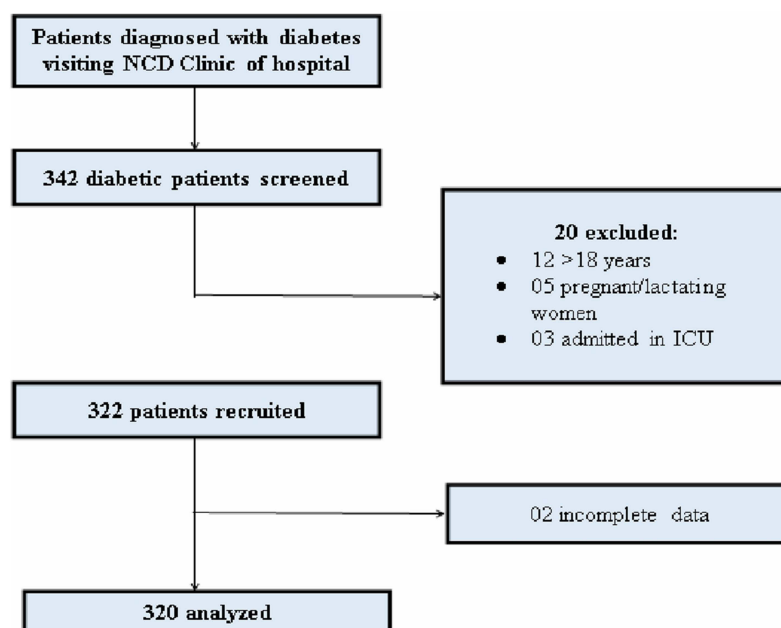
Patients diagnosed with diabetes visiting NCD Clinic of hospital

342 diabetic patients screened

20 excluded:
- 12 >18 years
- 05 pregnant/lactating women
- 03 admitted in ICU

322 patients recruited

02 incomplete data

320 analyzed